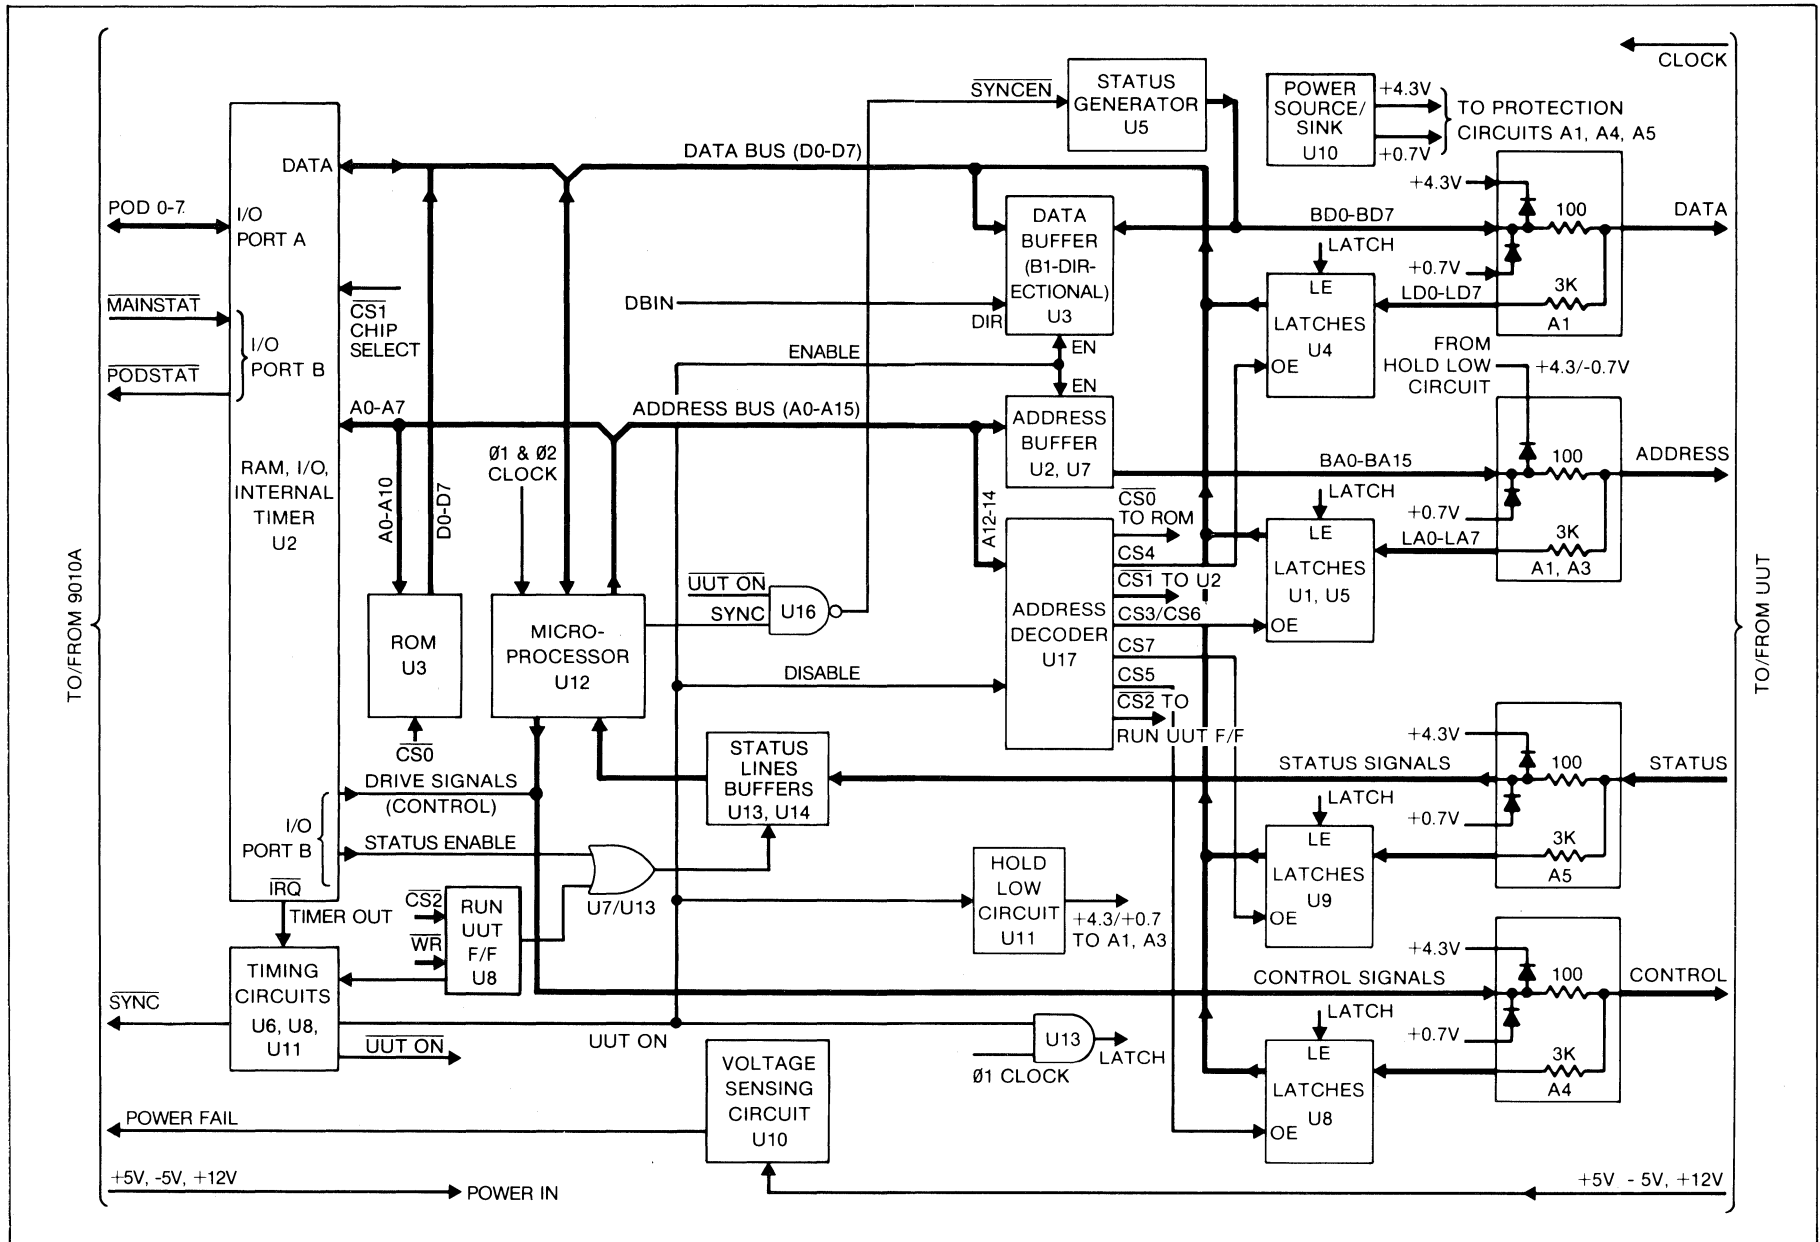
CLOCK

$\overline{SYNCEN}$

STATUS GENERATOR U5

POWER SOURCE/ SINK U10

+4.3V

+0.7V

TO PROTECTION CIRCUITS A1, A4, A5

DATA BUS (D0-D7)

DATA

POD 0-7

I/O PORT A

DATA BUFFER (B1-DIRECTIONAL) U3

BD0-BD7

+4.3V

100

DATA

LATCH

+0.7V

$\overline{MAINSTAT}$

$\overline{CS1}$ CHIP SELECT

DBIN

DIR

LE

LATCHES U4

LD0-LD7

3K

A1

I/O PORT B

$\overline{PODSTAT}$

ENABLE

EN

EN

OE

FROM HOLD LOW CIRCUIT

+4.3/-0.7V

A0-A7

ADDRESS BUS (A0-A15)

ADDRESS BUFFER U2, U7

100

ADDRESS

RAM, I/O, INTERNAL TIMER U2

Ø1 & Ø2 CLOCK

A0-A10

D0-D7

A12-14

BA0-BA15

LATCH

$\overline{CS0}$ TO ROM

+0.7V

LE

3K

LA0-LA7

CS4

A1, A3

$\overline{UUT\ ON}$

$\overline{CS1}$ TO U2

LATCHES U1, U5

TO/FROM 9010A

ROM U3

MICRO-PROCESSOR U12

SYNC

U16

ADDRESS DECODER U17

CS3/CS6

OE

TO/FROM UUT

CS7

DISABLE

CS5

$\overline{CS0}$

$\overline{CS2}$ TO RUN UUT F/F

+4.3V

STATUS LINES BUFFERS U13, U14

STATUS SIGNALS

100

STATUS

DRIVE SIGNALS (CONTROL)

LATCH

+0.7V

I/O PORT B

STATUS ENABLE

LE

3K

LATCHES U9

A5

$\overline{IRQ}$

HOLD LOW CIRCUIT U11

OE

TIMER OUT

$\overline{CS2}$

RUN UUT F/F U8

U7/U13

+4.3/+0.7 TO A1, A3

$\overline{WR}$

+4.3V

TIMING CIRCUITS U6, U8, U11

CONTROL SIGNALS

100

CONTROL

$\overline{SYNC}$

LATCH

+0.7V

$\overline{UUT\ ON}$

UUT ON

U13

LATCH

LE

3K

A4

VOLTAGE SENSING CIRCUIT U10

Ø1 CLOCK

LATCHES U8

POWER FAIL

OE

+5V, -5V, +12V

POWER IN

+5V - 5V, +12V